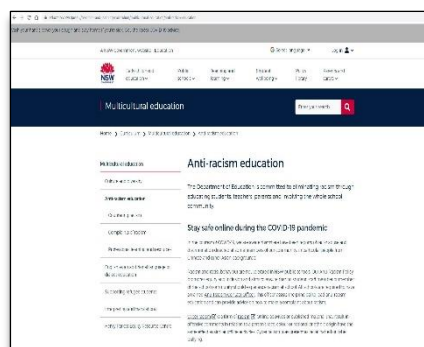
NSW Government | Education

NSW Education

Multicultural education

Home > Curriculum > Multicultural education > Anti-racism education

Multicultural education

Anti-racism education

Complaints officers

Anti-racism education

The Department of Education is committed to eliminating racism through educating students, teachers, parents and involving the whole school community.

Stay safe online during the COVID-19 pandemic

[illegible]